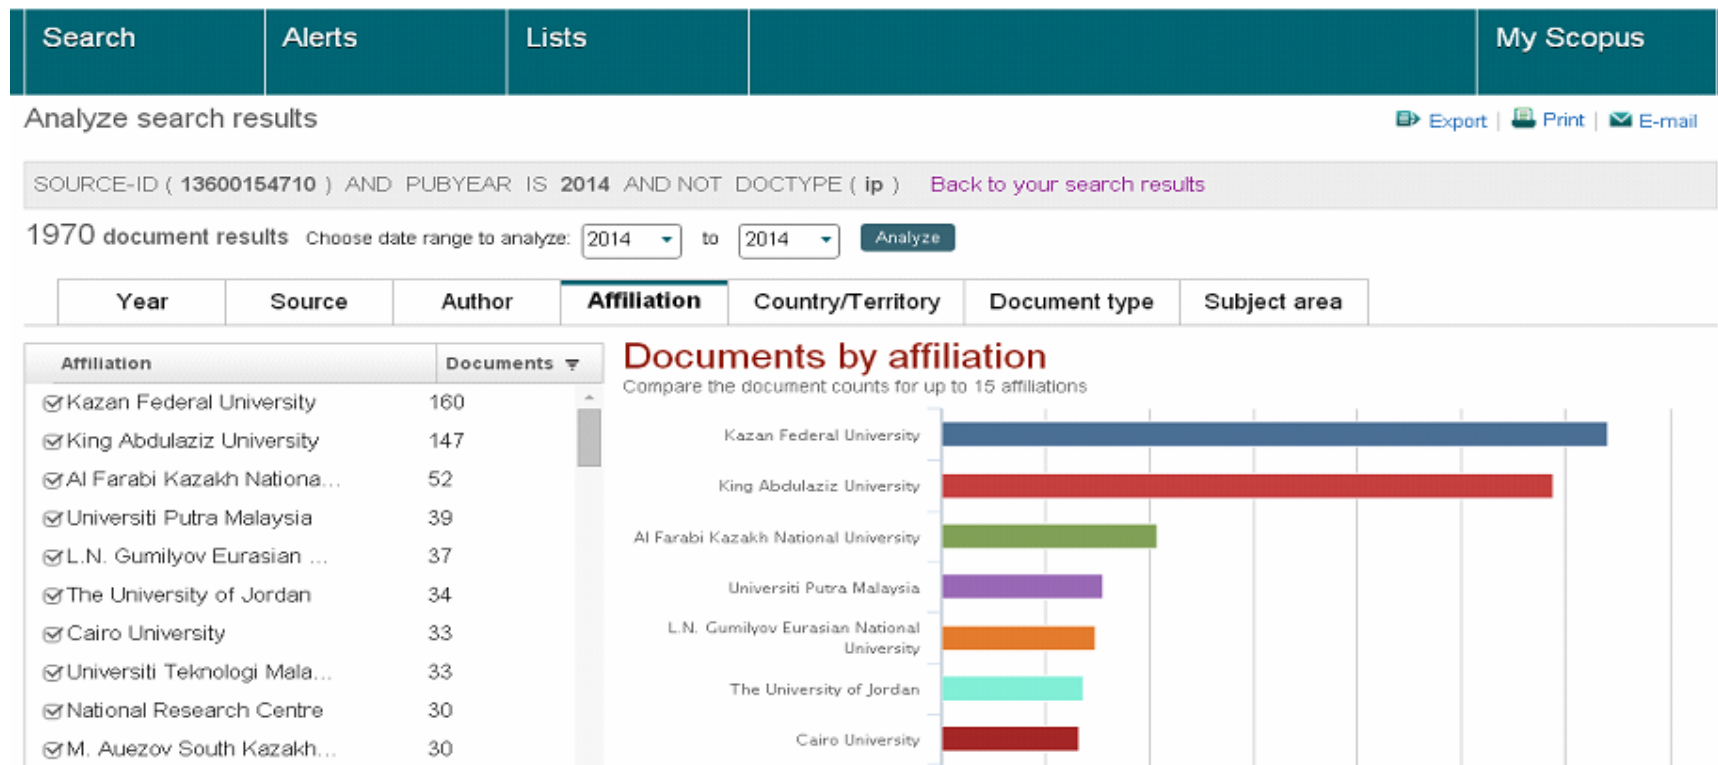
Search | Alerts | Lists | My Scopus

Analyze search results

Export | Print | E-mail

SOURCE-ID ( 13600154710 ) AND PUBYEAR IS 2014 AND NOT DOCTYPE ( ip ) Back to your search results

1970 document results Choose date range to analyze: 2014 to 2014 Analyze

Year | Source | Author | Affiliation | Country/Territory | Document type | Subject area

| Affiliation | Documents |
|---|---|
| Kazan Federal University | 160 |
| King Abdulaziz University | 147 |
| Al Farabi Kazakh Nationa... | 52 |
| Universiti Putra Malaysia | 39 |
| L.N. Gumilyov Eurasian ... | 37 |
| The University of Jordan | 34 |
| Cairo University | 33 |
| Universiti Teknologi Mala... | 33 |
| National Research Centre | 30 |
| M. Auezov South Kazakh... | 30 |

Documents by affiliation

Compare the document counts for up to 15 affiliations

Kazan Federal University

King Abdulaziz University

Al Farabi Kazakh National University

Universiti Putra Malaysia

L.N. Gumilyov Eurasian National University

The University of Jordan

Cairo University